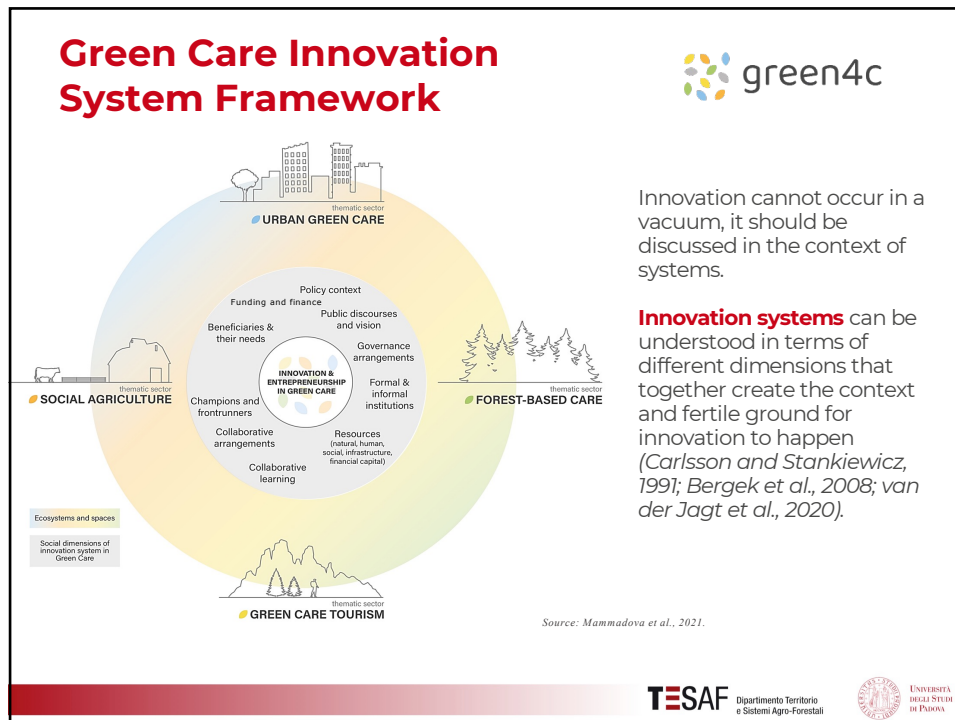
Green Care Innovation System Framework

green4c

thematic sector
URBAN GREEN CARE

Policy context
Funding and finance
Public discourses and vision
Beneficiaries & their needs
Governance arrangements
INNOVATION & ENTREPRENEURSHIP IN GREEN CARE
Formal & informal institutions
Champions and frontrunners
Collaborative arrangements
Resources (natural, human, social, infrastructure, financial capital)
Collaborative learning

thematic sector
SOCIAL AGRICULTURE

thematic sector
FOREST-BASED CARE

thematic sector
GREEN CARE TOURISM

Ecosystems and spaces

Social dimensions of innovation system in Green Care

Innovation cannot occur in a vacuum, it should be discussed in the context of systems.

Innovation systems can be understood in terms of different dimensions that together create the context and fertile ground for innovation to happen (Carlsson and Stankiewicz, 1991; Bergek et al., 2008; van der Jagt et al., 2020).

Source: Mammadova et al., 2021.

TESAF Dipartimento Territorio e Sistemi Agro-Forestali

Università degli Studi di Padova